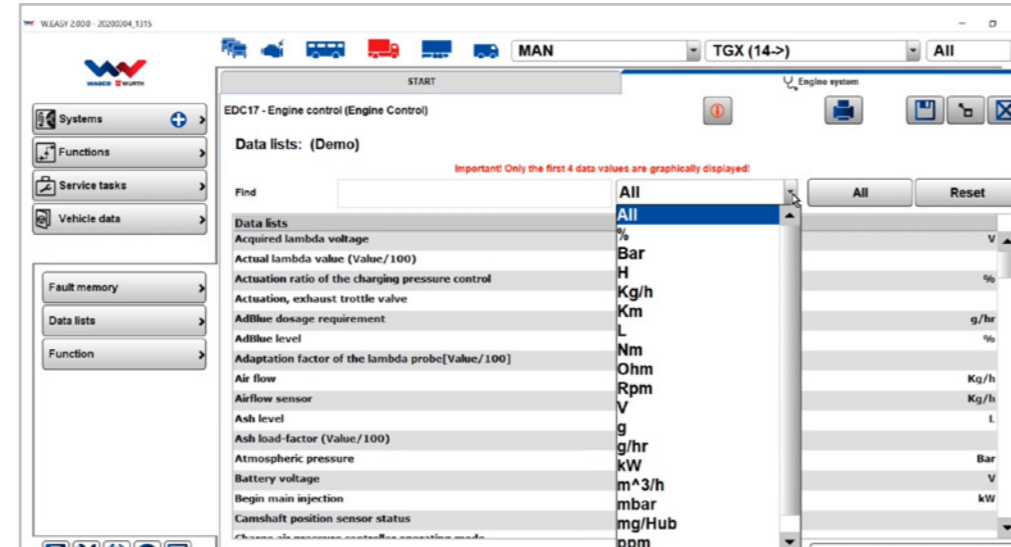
W.EASY 2.00.0 - 20200304_1315

MAN
TGX (14->)
All

WABCO WÜRTH

START
Engine system

Systems
Functions
Service tasks
Vehicle data

Fault memory
Data lists
Function

EDC17 - Engine control (Engine Control)

Data lists: (Demo)

Important! Only the first 4 data values are graphically displayed!

Find
All
All
Reset

| Data lists | |
|---|---|
| Acquired lambda voltage | V |
| Actual lambda value (Value/100) | |
| Actuation ratio of the charging pressure control | % |
| Actuation, exhaust trottle valve | |
| AdBlue dosage requirement | g/hr |
| AdBlue level | % |
| Adaptation factor of the lambda probe[Value/100] | |
| Air flow | Kg/h |
| Airflow sensor | Kg/h |
| Ash level | L |
| Ash load-factor (Value/100) | |
| Atmospheric pressure | Bar |
| Battery voltage | V |
| Begin main injection | kW |
| Camshaft position sensor status | |
| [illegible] | |

All
%
Bar
H
Kg/h
Km
L
Nm
Ohm
Rpm
V
g
g/hr
kW
m^3/h
mbar
mg/Hub
ppm